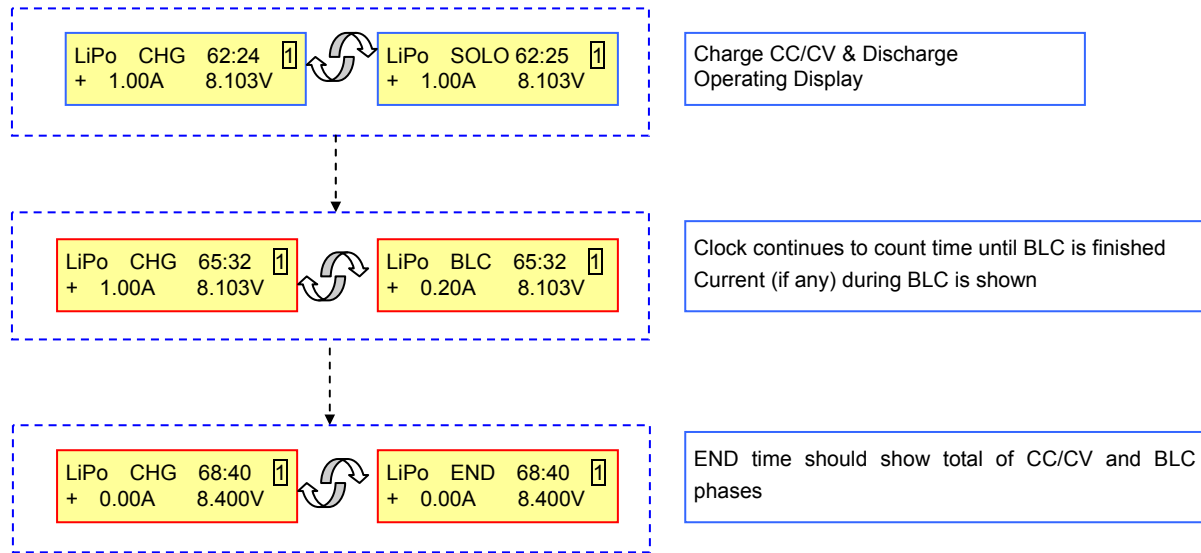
LiPo CHG 62:24 1
+ 1.00A 8.103V

LiPo SOLO 62:25 1
+ 1.00A 8.103V

Charge CC/CV & Discharge Operating Display

LiPo CHG 65:32 1
+ 1.00A 8.103V

LiPo BLC 65:32 1
+ 0.20A 8.103V

Clock continues to count time until BLC is finished
Current (if any) during BLC is shown

LiPo CHG 68:40 1
+ 0.00A 8.400V

LiPo END 68:40 1
+ 0.00A 8.400V

END time should show total of CC/CV and BLC phases